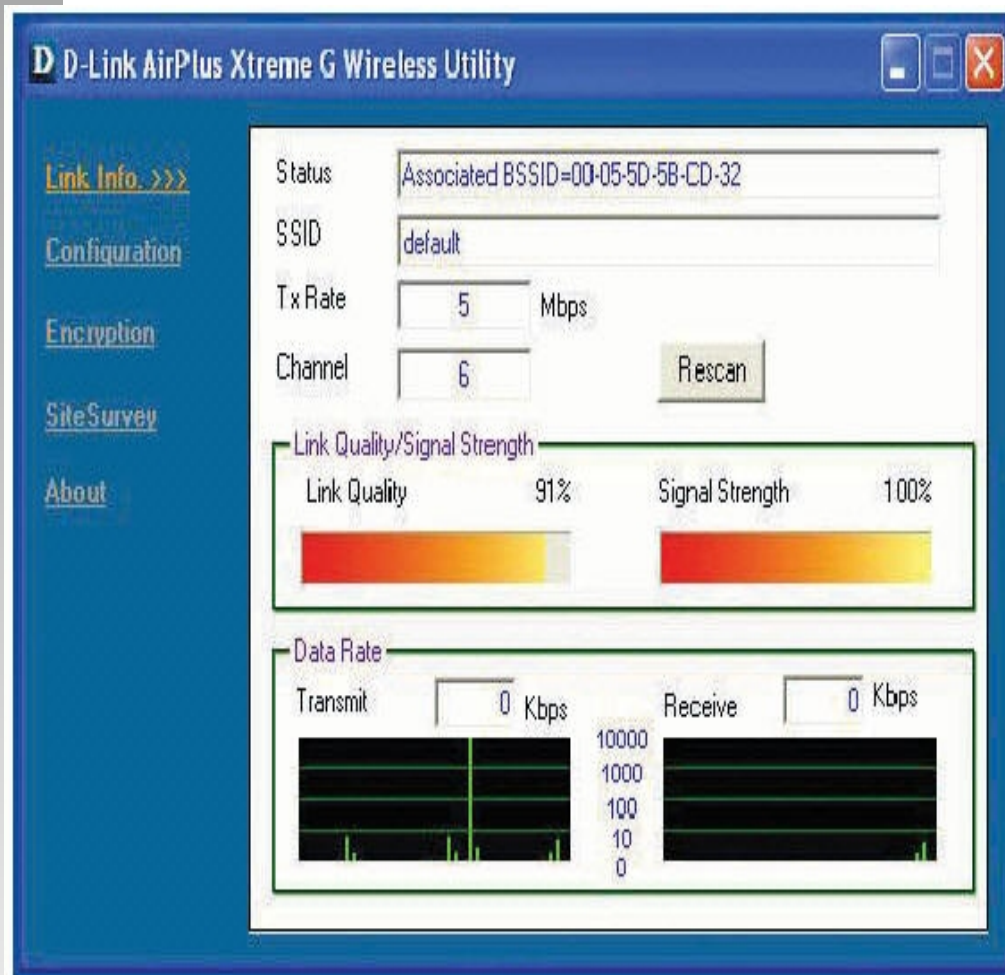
D D-Link AirPlus Xtreme G Wireless Utility

Link Info. >>>
Configuration
Encryption
SiteSurvey
About

Status Associated BSSID=00-05-5D-5B-CD-32
SSID default
Tx Rate 5 Mbps
Channel 6
Rescan

Link Quality/Signal Strength
Link Quality 91%
Signal Strength 100%

Data Rate
Transmit 0 Kbps
Receive 0 Kbps
10000
1000
100
10
0